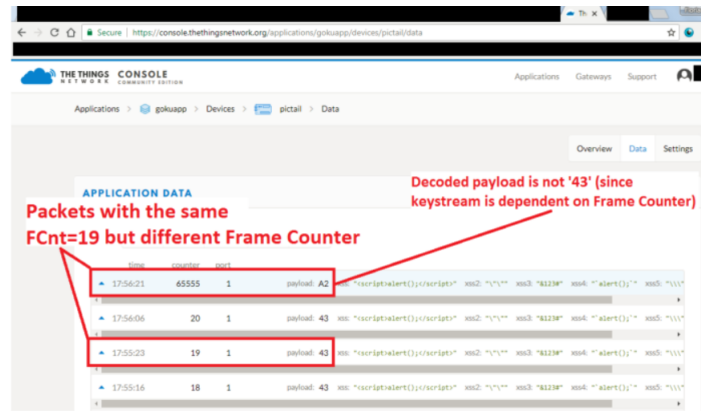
Th ×

Secure | https://console.thethingsnetwork.org/applications/gokuapp/devices/pictail/data

THE THINGS NETWORK CONSOLE COMMUNITY EDITION

Applications Gateways Support

Applications > gokuapp > Devices > pictail > Data

Overview Data Settings

APPLICATION DATA

Decoded payload is not '43' (since keystream is dependent on Frame Counter)

Packets with the same FCnt=19 but different Frame Counter

time counter port

▲ 17:56:21 65555 1 payload: A2 xss: "<script>alert();</script>" xss2: "\"\"" xss3: "&123#" xss4: "'alert();'" xss5: "\\\"

▲ 17:56:06 20 1 payload: 43 xss: "<script>alert();</script>" xss2: "\"\"" xss3: "&123#" xss4: "'alert();'" xss5: "\\\"

▲ 17:55:23 19 1 payload: 43 xss: "<script>alert();</script>" xss2: "\"\"" xss3: "&123#" xss4: "'alert();'" xss5: "\\\"

▲ 17:55:16 18 1 payload: 43 xss: "<script>alert();</script>" xss2: "\"\"" xss3: "&123#" xss4: "'alert();'" xss5: "\\\"